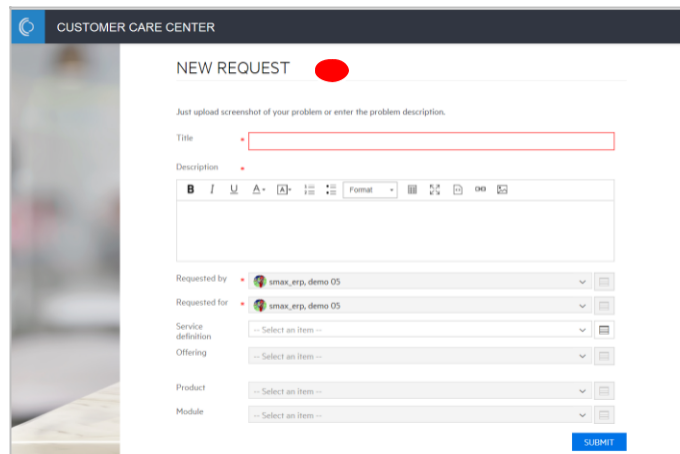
CUSTOMER CARE CENTER

NEW REQUEST

Just upload screenshot of your problem or enter the problem description.

Title *

Description *

B I U A A Format

Requested by * smax_erp, demo 05

Requested for * smax_erp, demo 05

Service definition -- Select an item --

Offering -- Select an item --

Product -- Select an item --

Module -- Select an item --

SUBMIT